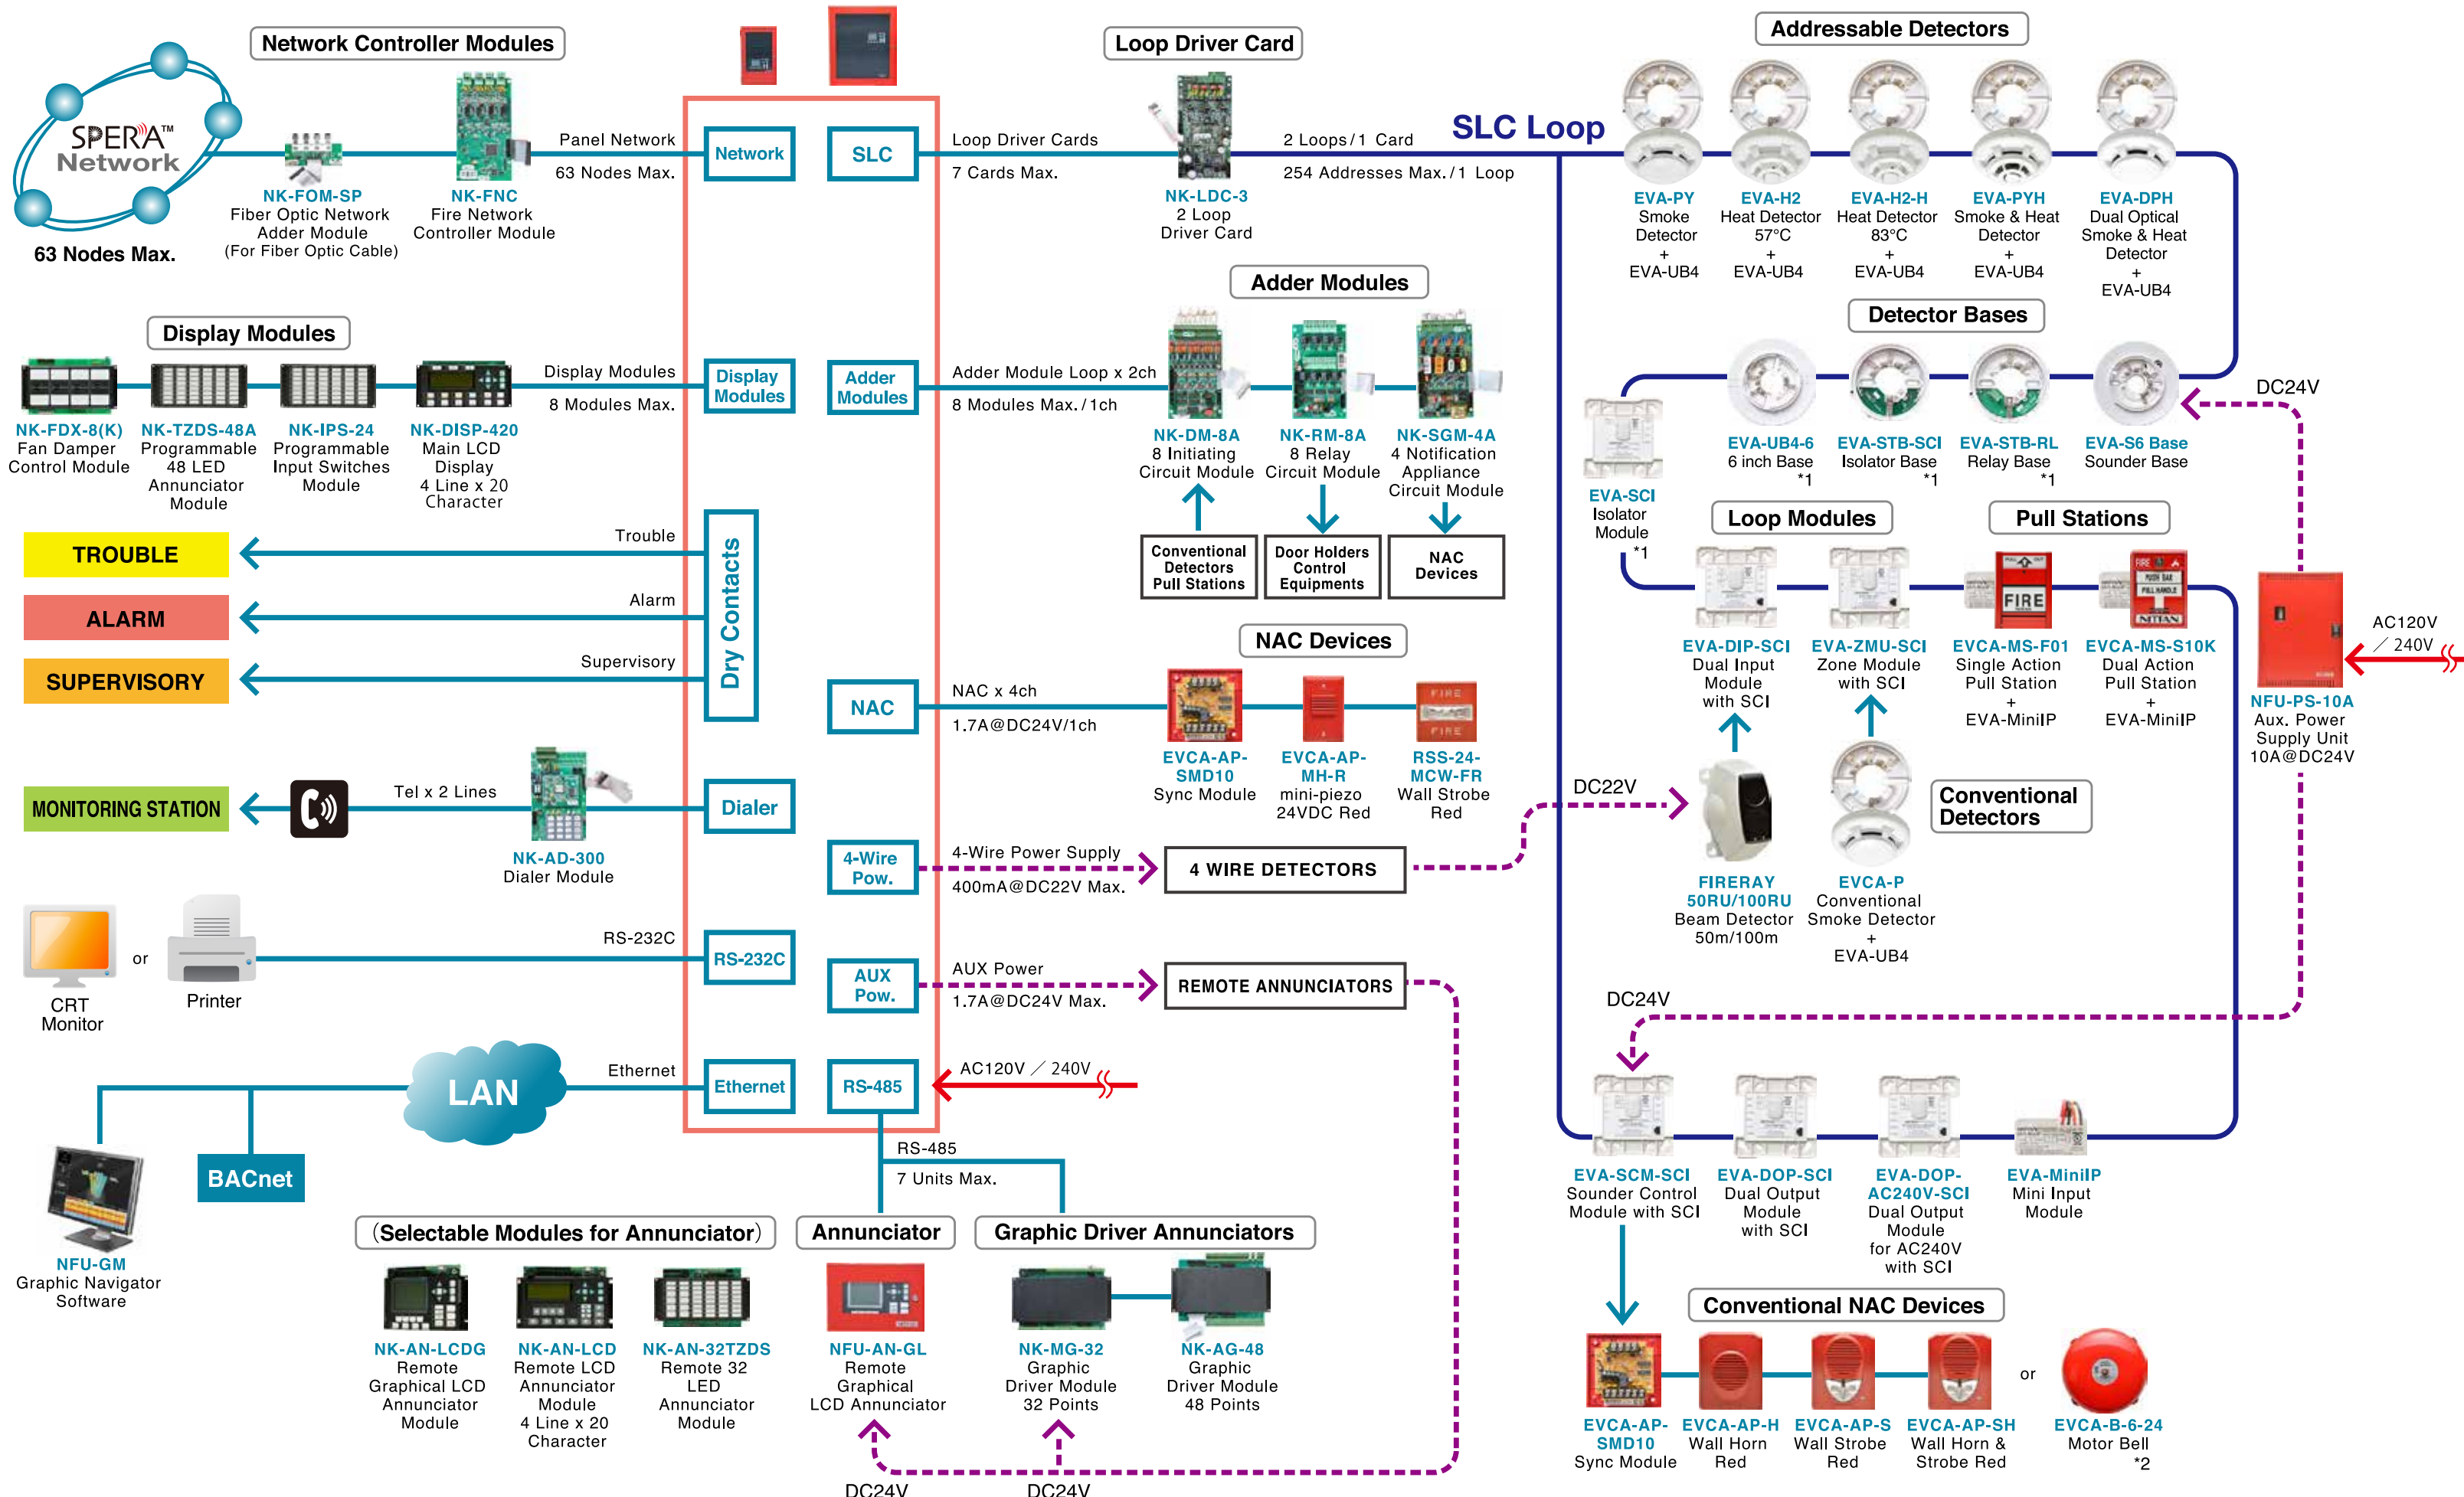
SPERA™ Network
63 Nodes Max.

Network Controller Modules
NK-FOM-SP
Fiber Optic Network Adder Module
(For Fiber Optic Cable)
NK-FNC
Fire Network Controller Module
Panel Network
63 Nodes Max.

Network
SLC
Display Modules
Adder Modules
Dry Contacts
NAC
Dialer
4-Wire Pow.
RS-232C
AUX Pow.
Ethernet
RS-485

Loop Driver Card
Loop Driver Cards
7 Cards Max.
NK-LDC-3
2 Loop Driver Card
2 Loops / 1 Card
254 Addresses Max. / 1 Loop
SLC Loop

Addressable Detectors
EVA-PY
Smoke Detector
+
EVA-UB4
EVA-H2
Heat Detector
57°C
+
EVA-UB4
EVA-H2-H
Heat Detector
83°C
+
EVA-UB4
EVA-PYH
Smoke & Heat Detector
+
EVA-UB4
EVA-DPH
Dual Optical Smoke & Heat Detector
+
EVA-UB4

Display Modules
NK-FDX-8(K)
Fan Damper Control Module
NK-TZDS-48A
Programmable 48 LED Annunciator Module
NK-IPS-24
Programmable Input Switches Module
NK-DISP-420
Main LCD Display
4 Line x 20 Character
Display Modules
8 Modules Max.

Adder Modules
Adder Module Loop x 2ch
8 Modules Max. / 1ch
NK-DM-8A
8 Initiating Circuit Module
NK-RM-8A
8 Relay Circuit Module
NK-SGM-4A
4 Notification Appliance Circuit Module
Conventional Detectors Pull Stations
Door Holders Control Equipments
NAC Devices

Detector Bases
DC24V
EVA-UB4-6
6 inch Base
*1
EVA-STB-SCI
Isolator Base
*1
EVA-STB-RL
Relay Base
*1
EVA-S6 Base
Sounder Base
EVA-SCI
Isolator Module
*1

TROUBLE
ALARM
SUPERVISORY
Trouble
Alarm
Supervisory

Loop Modules
Pull Stations
EVA-DIP-SCI
Dual Input Module with SCI
EVA-ZMU-SCI
Zone Module with SCI
EVCA-MS-F01
Single Action Pull Station
+
EVA-MiniIP
EVCA-MS-S10K
Dual Action Pull Station
+
EVA-MiniIP
FIRE
NFU-PS-10A
Aux. Power Supply Unit
10A@DC24V
AC120V ⁄ 240V

NAC Devices
NAC x 4ch
1.7A@DC24V/1ch
EVCA-AP-SMD10
Sync Module
EVCA-AP-MH-R
mini-piezo
24VDC Red
RSS-24-MCW-FR
Wall Strobe
Red

MONITORING STATION
Tel x 2 Lines
NK-AD-300
Dialer Module

DC22V
FIRERAY 50RU/100RU
Beam Detector
50m/100m
EVCA-P
Conventional Smoke Detector
+
EVA-UB4
Conventional Detectors

4-Wire Power Supply
400mA@DC22V Max.
4 WIRE DETECTORS

CRT Monitor
or
Printer
RS-232C

AUX Power
1.7A@DC24V Max.
REMOTE ANNUNCIATORS

DC24V

LAN
Ethernet
AC120V ⁄ 240V
BACnet
NFU-GM
Graphic Navigator Software

RS-485
7 Units Max.

EVA-SCM-SCI
Sounder Control Module with SCI
EVA-DOP-SCI
Dual Output Module with SCI
EVA-DOP-AC240V-SCI
Dual Output Module for AC240V with SCI
EVA-MiniIP
Mini Input Module

(Selectable Modules for Annunciator)
Annunciator
Graphic Driver Annunciators
NK-AN-LCDG
Remote Graphical LCD Annunciator Module
NK-AN-LCD
Remote LCD Annunciator Module
4 Line x 20 Character
NK-AN-32TZDS
Remote 32 LED Annunciator Module
NFU-AN-GL
Remote Graphical LCD Annunciator
NK-MG-32
Graphic Driver Module
32 Points
NK-AG-48
Graphic Driver Module
48 Points
DC24V
DC24V

Conventional NAC Devices
EVCA-AP-SMD10
Sync Module
EVCA-AP-H
Wall Horn
Red
EVCA-AP-S
Wall Strobe
Red
EVCA-AP-SH
Wall Horn & Strobe Red
or
EVCA-B-6-24
Motor Bell
*2